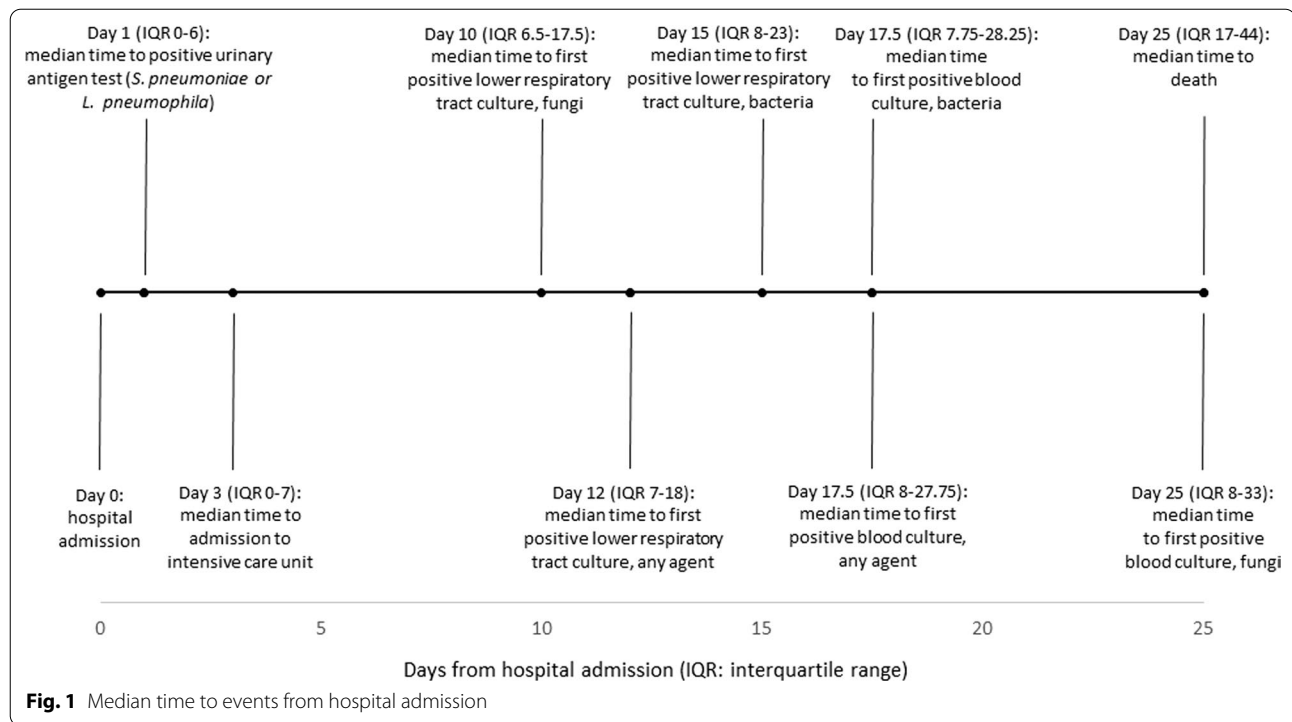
Day 1 (IQR 0-6): median time to positive urinary antigen test (*S. pneumoniae or L. pneumophila*)

Day 10 (IQR 6.5-17.5): median time to first positive lower respiratory tract culture, fungi

Day 15 (IQR 8-23): median time to first positive lower respiratory tract culture, bacteria

Day 17.5 (IQR 7.75-28.25): median time to first positive blood culture, bacteria

Day 25 (IQR 17-44): median time to death

Day 0: hospital admission

Day 3 (IQR 0-7): median time to admission to intensive care unit

Day 12 (IQR 7-18): median time to first positive lower respiratory tract culture, any agent

Day 17.5 (IQR 8-27.75): median time to first positive blood culture, any agent

Day 25 (IQR 8-33): median time to first positive blood culture, fungi

0 5 10 15 20 25

Days from hospital admission (IQR: interquartile range)

**Fig. 1** Median time to events from hospital admission